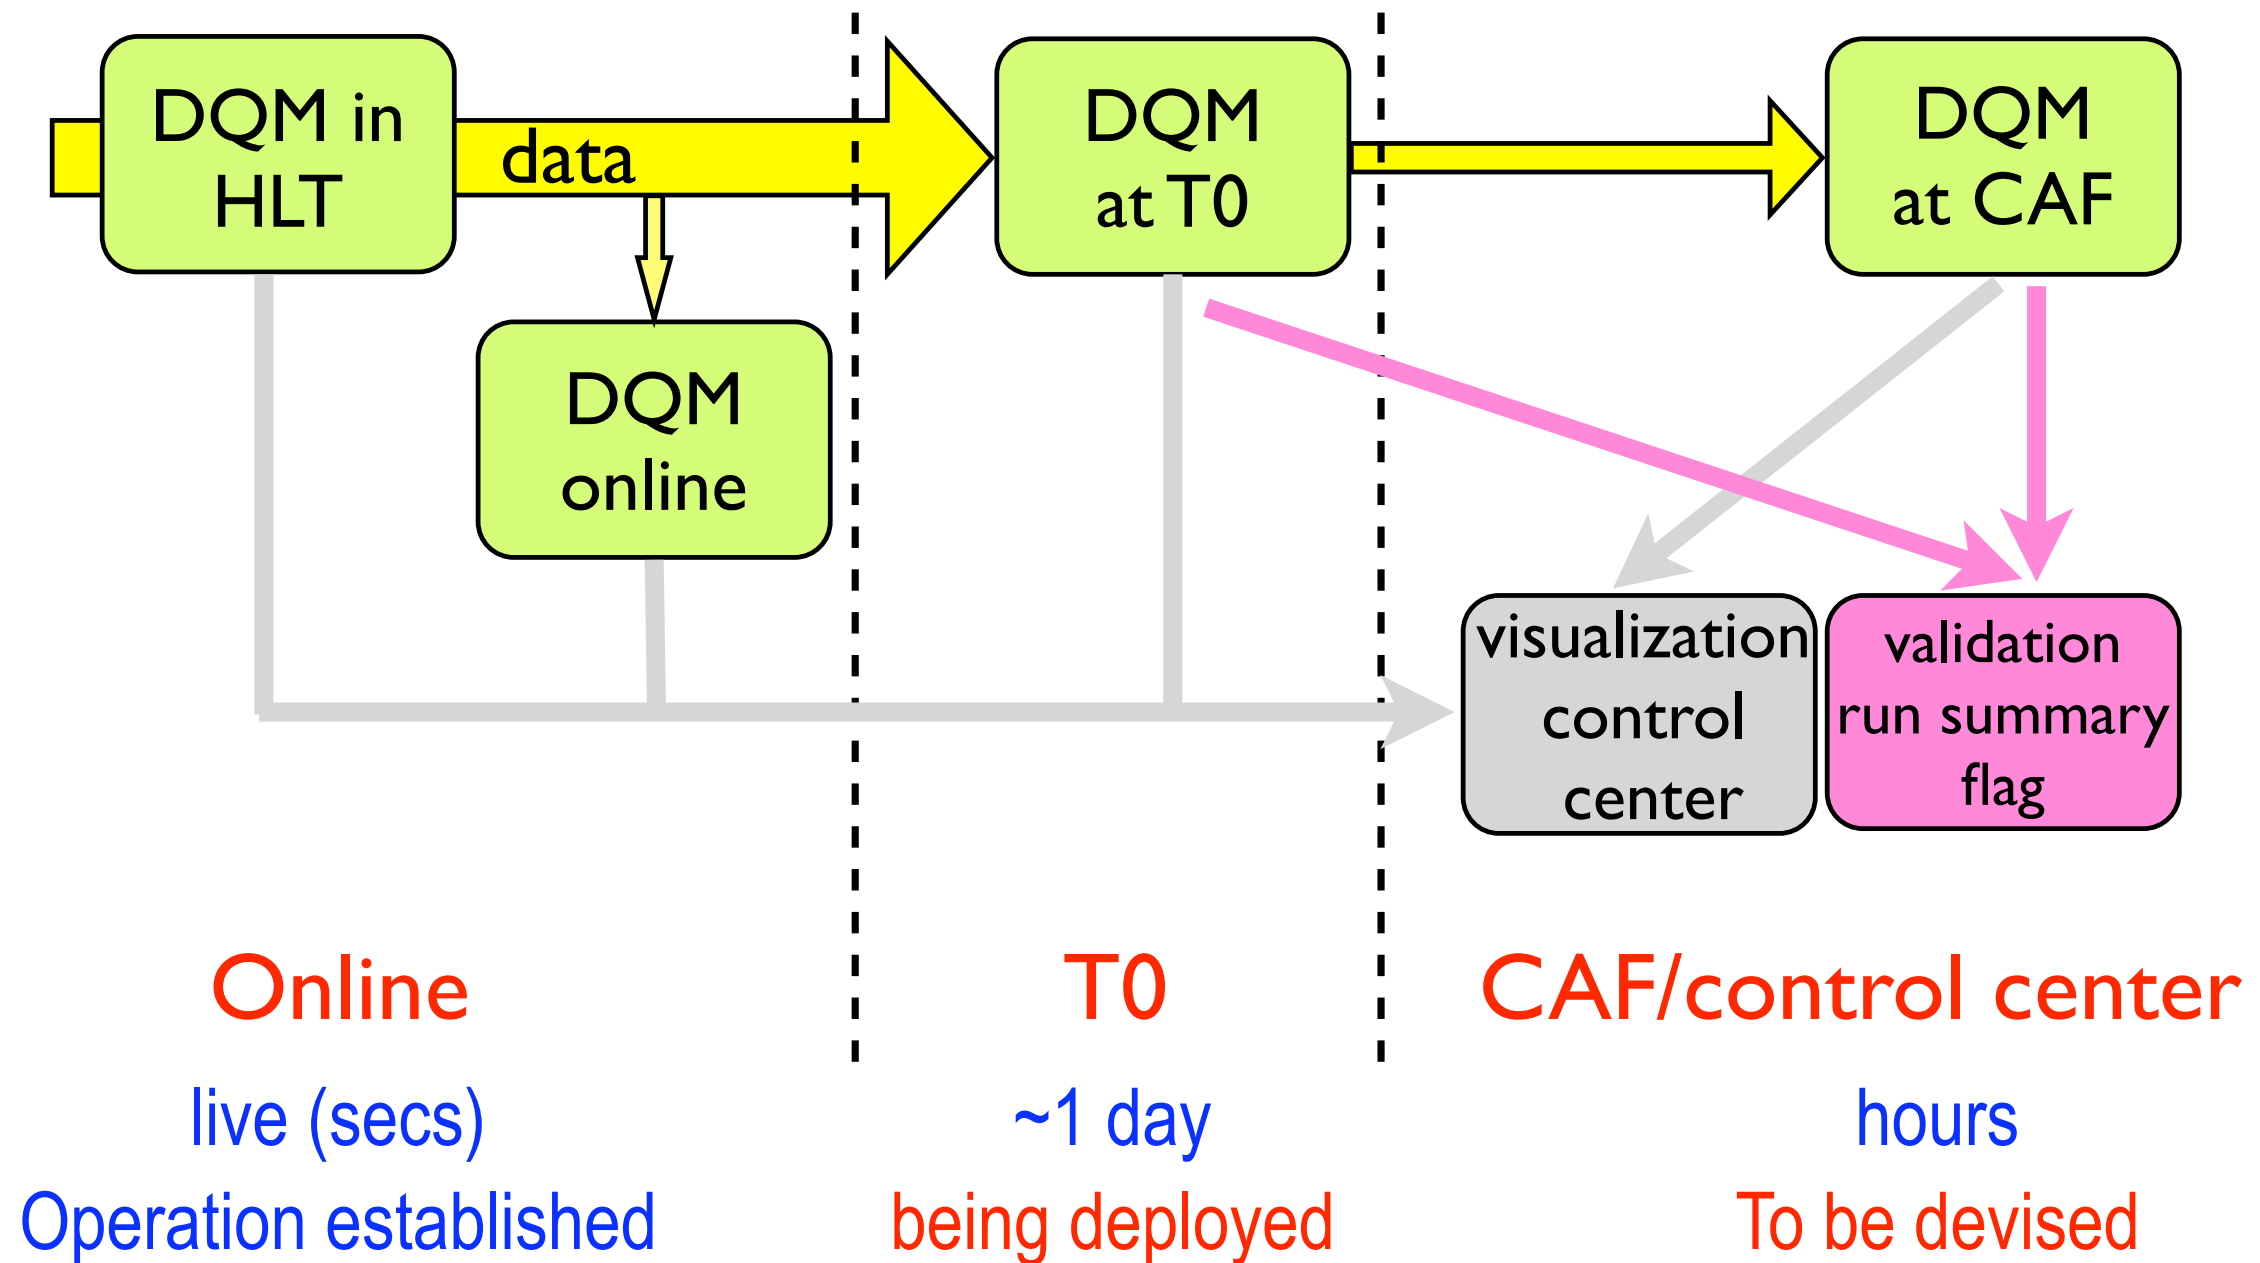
DQM in HLT

data

DQM online

DQM at T0

DQM at CAF

visualization control center

validation run summary flag

Online

live (secs)

Operation established

T0

~1 day

being deployed

CAF/control center

hours

To be devised